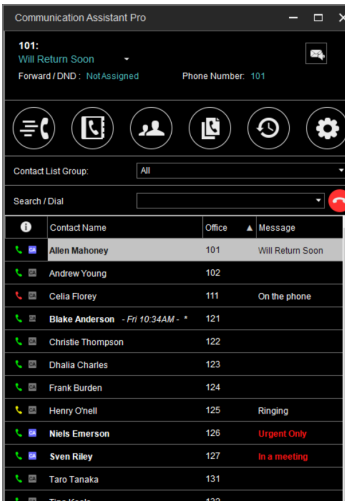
Communication Assistant Pro

101:
Will Return Soon

Forward / DND : NotAssigned Phone Number: 101

Contact List Group: All

Search / Dial

| i | Contact Name | Office ▲ | Message |
|---|---|---|---|
| | Allen Mahoney | 101 | Will Return Soon |
| | Andrew Young | 102 | |
| | Celia Florey | 111 | On the phone |
| | Blake Anderson - Fri 10:34AM - * | 121 | |
| | Christie Thompson | 122 | |
| | Dhalia Charles | 123 | |
| | Frank Burden | 124 | |
| | Henry O'nell | 125 | Ringing |
| | Niels Emerson | 126 | Urgent Only |
| | Sven Riley | 127 | In a meeting |
| | Taro Tanaka | 131 | |
| | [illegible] | 13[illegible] | |